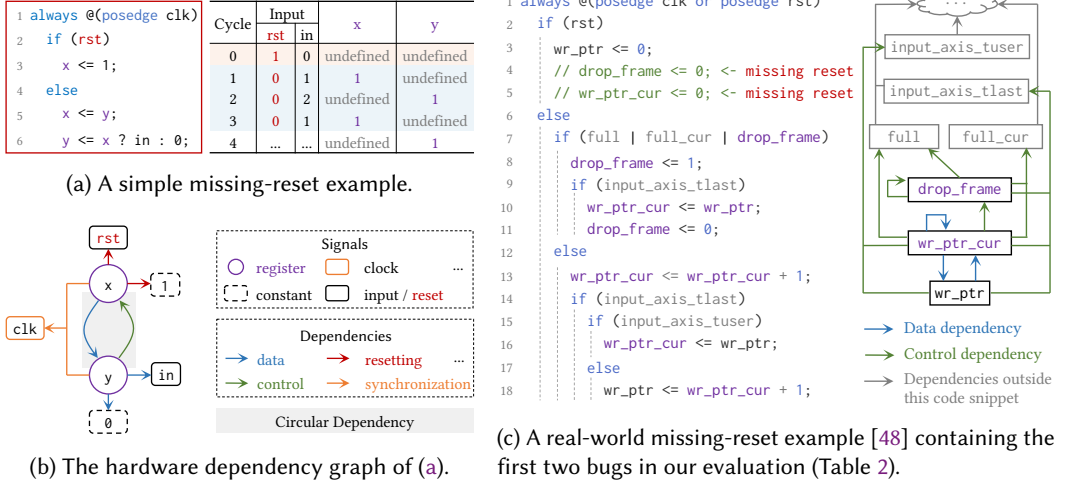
1 always @(posedge clk)
2 if (rst)
3 x <= 1;
4 else
5 x <= y;
6 y <= x ? in : 0;

| Cycle | Input rst | Input in | x | y |
|---|---|---|---|---|
| 0 | 1 | 0 | undefined | undefined |
| 1 | 0 | 1 | 1 | undefined |
| 2 | 0 | 2 | undefined | 1 |
| 3 | 0 | 1 | 1 | undefined |
| 4 | ... | ... | undefined | 1 |

(a) A simple missing-reset example.

rst
x
1
clk
y
in
0

Signals
register clock ...
constant input / reset

Dependencies
data resetting ...
control synchronization

Circular Dependency

(b) The hardware dependency graph of (a).

1 always @(posedge clk or posedge rst)
2 if (rst)
3 wr_ptr <= 0;
4 // drop_frame <= 0; <- missing reset
5 // wr_ptr_cur <= 0; <- missing reset
6 else
7 if (full | full_cur | drop_frame)
8 drop_frame <= 1;
9 if (input_axis_tlast)
10 wr_ptr_cur <= wr_ptr;
11 drop_frame <= 0;
12 else
13 wr_ptr_cur <= wr_ptr_cur + 1;
14 if (input_axis_tlast)
15 if (input_axis_tuser)
16 wr_ptr_cur <= wr_ptr;
17 else
18 wr_ptr <= wr_ptr_cur + 1;

...
input_axis_tuser
input_axis_tlast
full
full_cur
drop_frame
wr_ptr_cur
wr_ptr

Data dependency
Control dependency
Dependencies outside this code snippet

(c) A real-world missing-reset example [48] containing the first two bugs in our evaluation (Table 2).